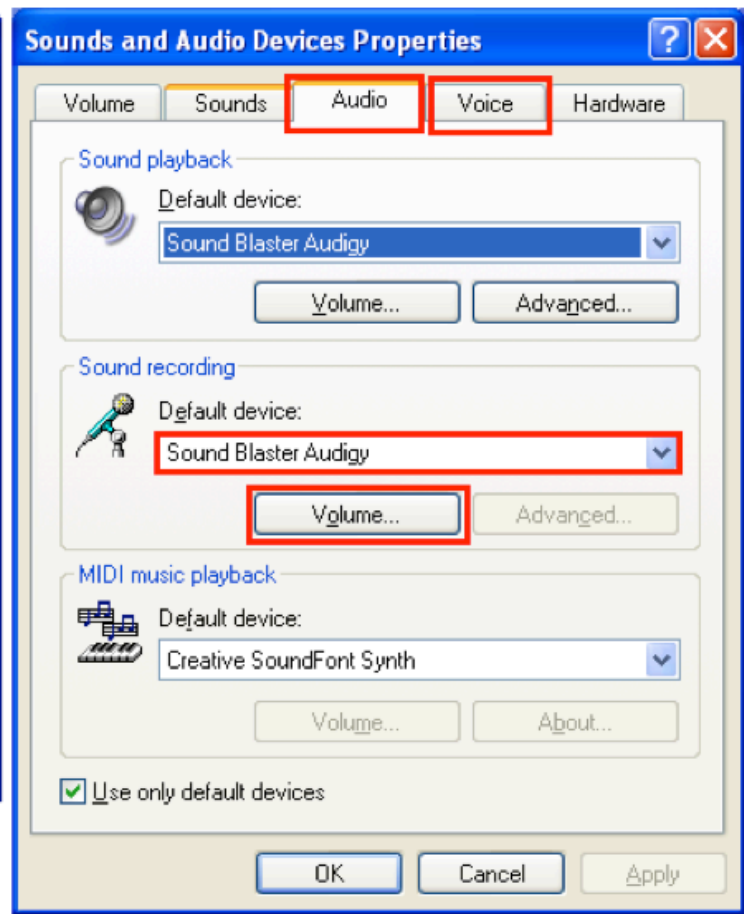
Sounds and Audio Devices Properties

Volume | Sounds | Audio | Voice | Hardware

Sound playback

Default device:

Sound Blaster Audigy

Volume... | Advanced...

Sound recording

Default device:

Sound Blaster Audigy

Volume... | Advanced...

MIDI music playback

Default device:

Creative SoundFont Synth

Volume... | About...

Use only default devices

OK | Cancel | Apply